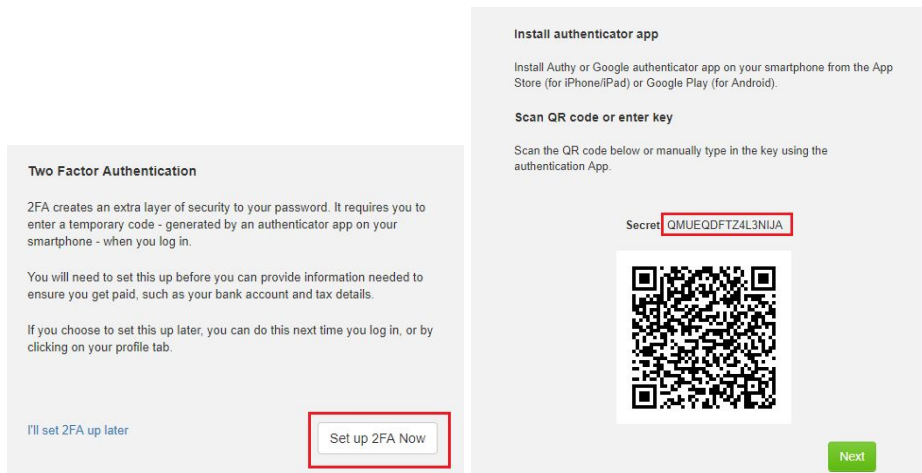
Two Factor Authentication

2FA creates an extra layer of security to your password. It requires you to enter a temporary code - generated by an authenticator app on your smartphone - when you log in.

You will need to set this up before you can provide information needed to ensure you get paid, such as your bank account and tax details.

If you choose to set this up later, you can do this next time you log in, or by clicking on your profile tab.

I'll set 2FA up later

Set up 2FA Now

Install authenticator app

Install Authy or Google authenticator app on your smartphone from the App Store (for iPhone/iPad) or Google Play (for Android).

Scan QR code or enter key

Scan the QR code below or manually type in the key using the authentication App.

Secret QMUEQDFTZ4L3NIJA

Next